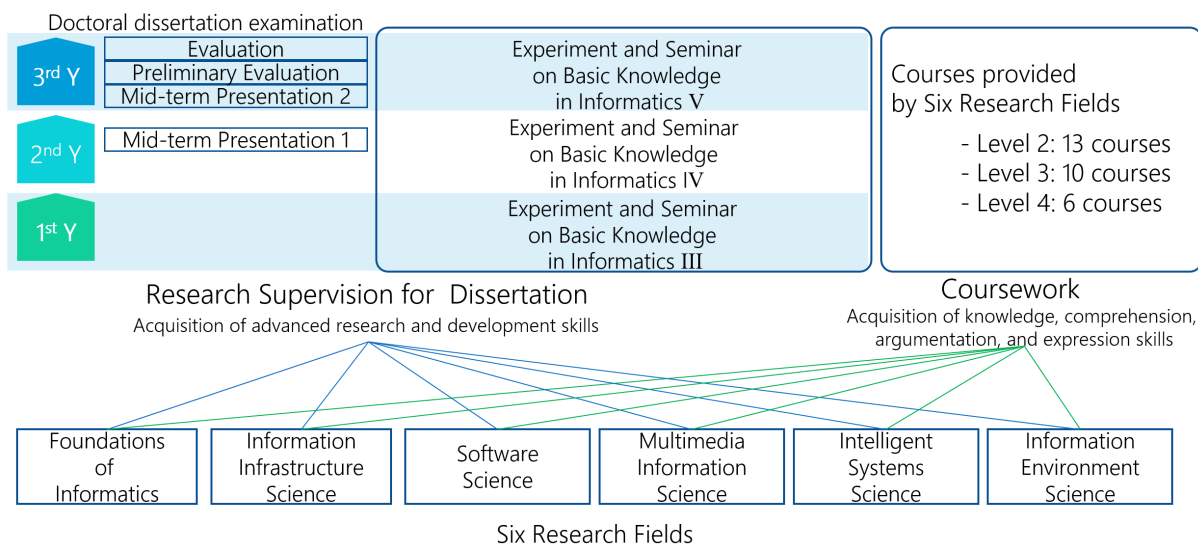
Doctoral dissertation examination

3rd Y

Evaluation

Preliminary Evaluation

Mid-term Presentation 2

2nd Y

Mid-term Presentation 1

1st Y

Experiment and Seminar on Basic Knowledge in Informatics V

Experiment and Seminar on Basic Knowledge in Informatics IV

Experiment and Seminar on Basic Knowledge in Informatics III

Courses provided by Six Research Fields

- Level 2: 13 courses
- Level 3: 10 courses
- Level 4: 6 courses

Research Supervision for Dissertation

Acquisition of advanced research and development skills

Coursework

Acquisition of knowledge, comprehension, argumentation, and expression skills

Foundations of Informatics

Information Infrastructure Science

Software Science

Multimedia Information Science

Intelligent Systems Science

Information Environment Science

Six Research Fields